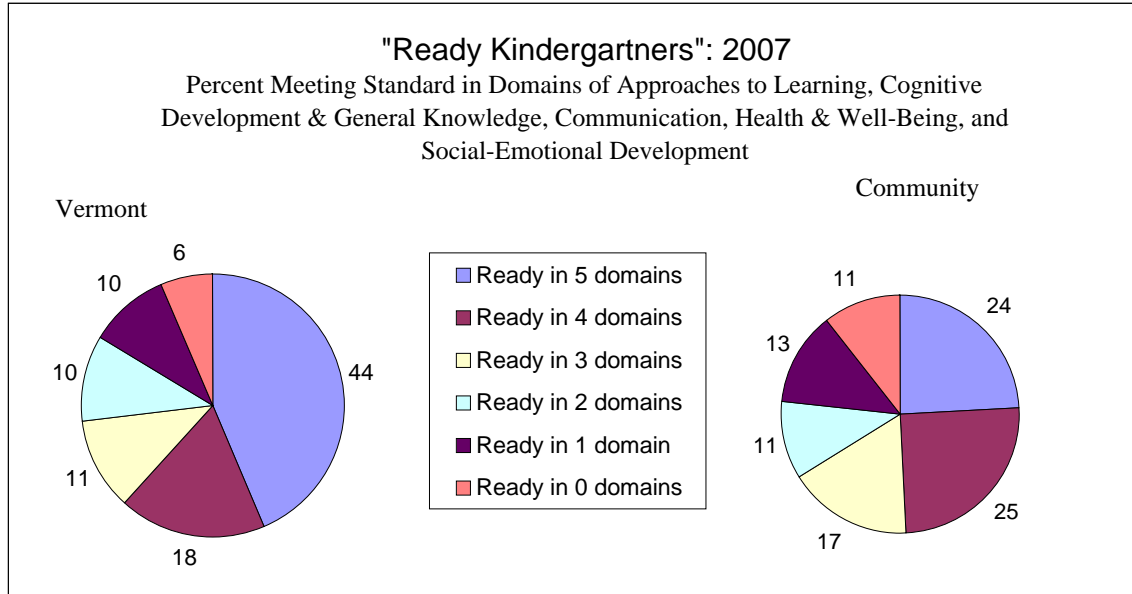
"Ready Kindergartners": 2007

Percent Meeting Standard in Domains of Approaches to Learning, Cognitive Development & General Knowledge, Communication, Health & Well-Being, and Social-Emotional Development

Vermont

6
10
10
44
11
18

Ready in 5 domains
Ready in 4 domains
Ready in 3 domains
Ready in 2 domains
Ready in 1 domain
Ready in 0 domains

Community

11
24
13
11
25
17